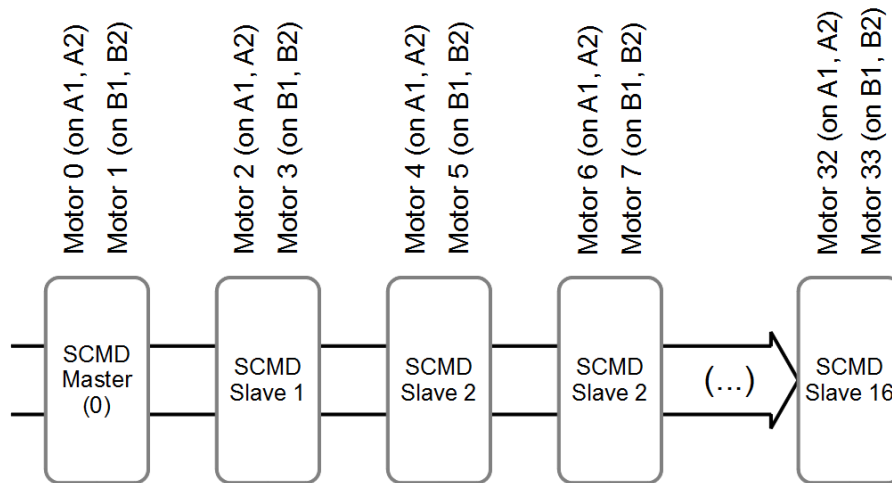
Motor 0 (on A1, A2)
Motor 1 (on B1, B2)

Motor 2 (on A1, A2)
Motor 3 (on B1, B2)

Motor 4 (on A1, A2)
Motor 5 (on B1, B2)

Motor 6 (on A1, A2)
Motor 7 (on B1, B2)

Motor 32 (on A1, A2)
Motor 33 (on B1, B2)

SCMD Master (0)

SCMD Slave 1

SCMD Slave 2

SCMD Slave 2

(...)

SCMD Slave 16